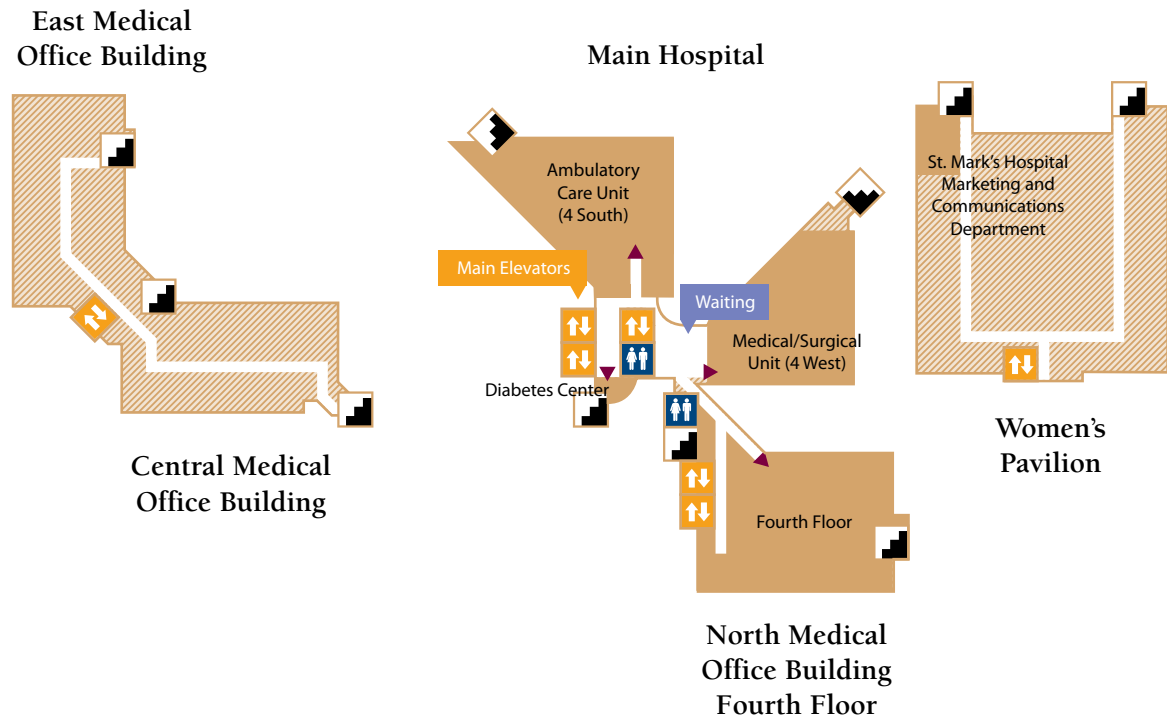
East Medical Office Building

Main Hospital

Ambulatory Care Unit (4 South)

Main Elevators

Waiting

Medical/Surgical Unit (4 West)

Diabetes Center

St. Mark's Hospital Marketing and Communications Department

Central Medical Office Building

Fourth Floor

Women's Pavilion

North Medical Office Building Fourth Floor